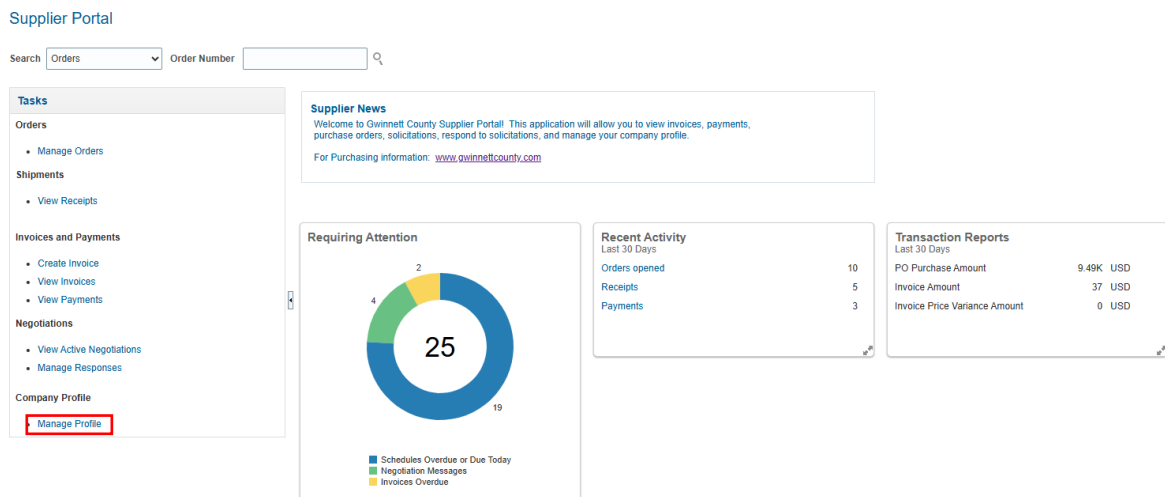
Supplier Portal

Search Orders Order Number

Tasks

Orders

- Manage Orders

Shipments

- View Receipts

Invoices and Payments

- Create Invoice
- View Invoices
- View Payments

Negotiations

- View Active Negotiations
- Manage Responses

Company Profile

- Manage Profile

Supplier News

Welcome to Gwinnett County Supplier Portal! This application will allow you to view invoices, payments, purchase orders, solicitations, respond to solicitations, and manage your company profile.

For Purchasing information: www.gwinnettcounty.com

Requiring Attention

2

4

25

19

Schedules Overdue or Due Today
Negotiation Messages
Invoices Overdue

Recent Activity
Last 30 Days

| | |
|---|---|
| Orders opened | 10 |
| Receipts | 5 |
| Payments | 3 |

Transaction Reports
Last 30 Days

| | |
|---|---|
| PO Purchase Amount | 9.49K USD |
| Invoice Amount | 37 USD |
| Invoice Price Variance Amount | 0 USD |